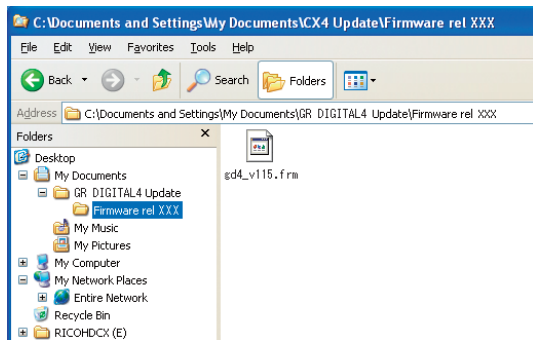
C:\Documents and Settings\My Documents\CX4 Update\Firmware rel XXX

File Edit View Favorites Tools Help

Back Search Folders

Address C:\Documents and Settings\My Documents\GR DIGITAL4 Update\Firmware rel XXX

Folders ×

Desktop
My Documents
GR DIGITAL4 Update
Firmware rel XXX
My Music
My Pictures
My Computer
My Network Places
Entire Network
Recycle Bin
RICOHDCX (E)

gd4_v115.frm